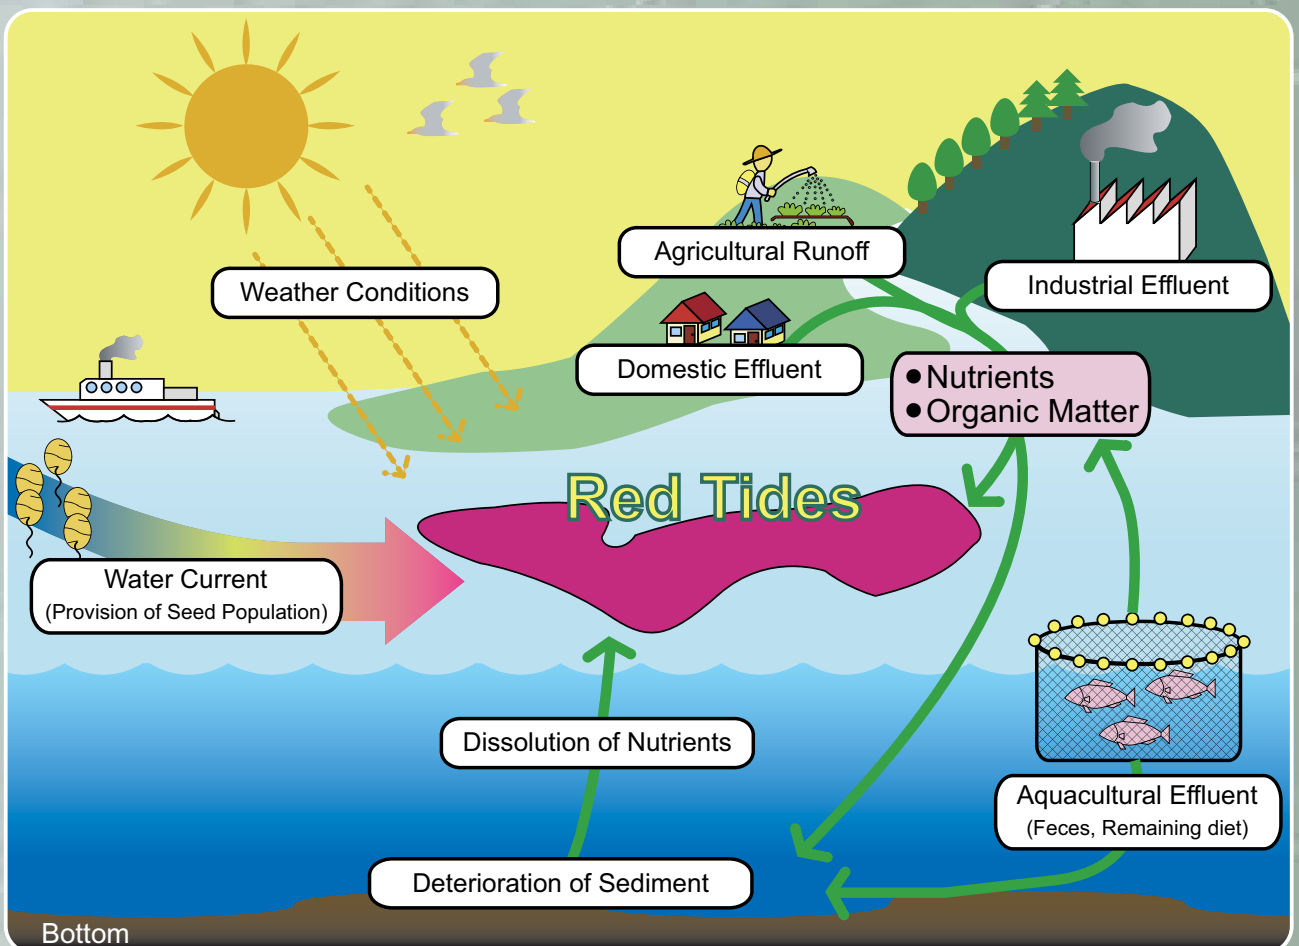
Weather Conditions

Agricultural Runoff

Industrial Effluent

Domestic Effluent

• Nutrients
• Organic Matter

Red Tides

Water Current
(Provision of Seed Population)

Dissolution of Nutrients

Aquacultural Effluent
(Feces, Remaining diet)

Deterioration of Sediment

Bottom